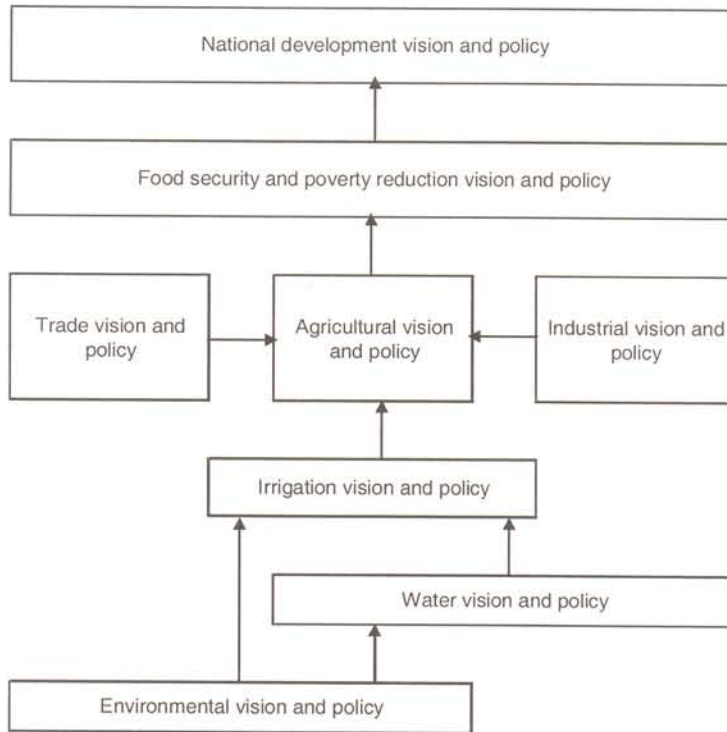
National development vision and policy

Food security and poverty reduction vision and policy

Trade vision and policy

Agricultural vision and policy

Industrial vision and policy

Irrigation vision and policy

Water vision and policy

Environmental vision and policy